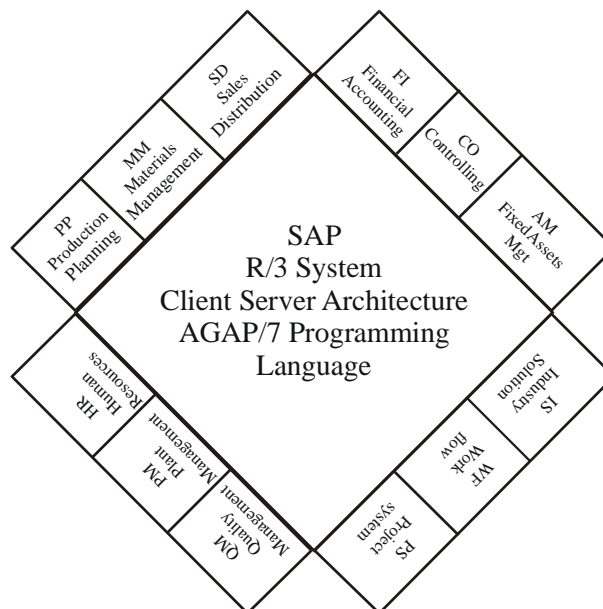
SAP
R/3 System
Client Server Architecture
AGAP/7 Programming
Language

PP
Production
Planning

MM
Materials
Management

SD
Sales
Distribution

FI
Financial
Accounting

CO
Controlling

AM
Fixed Assets
Mgt

IS
Industry
Solution

WF
Work
flow

PS
Project
system

QM
Quality
Management

PM
Plant
Management

HR
Human
Resources